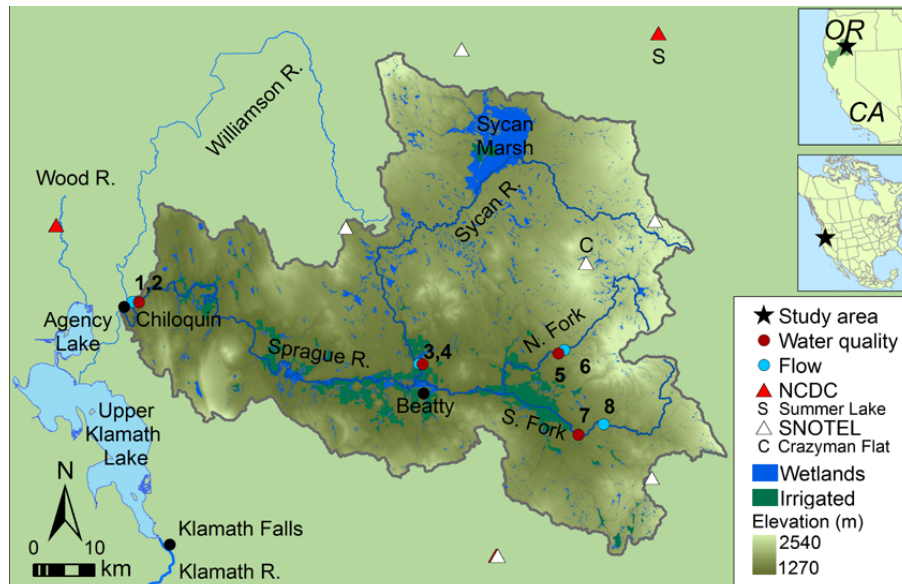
S

OR

CA

Williamson R.

Sycan Marsh

Wood R.

Sycan R.

C

1,2

Chiloquin

Agency Lake

Sprague R.

3,4

Beatty

N. Fork

5

6

Upper Klamath Lake

7

8

S. Fork

N

0 10 km

Klamath Falls

Klamath R.

Study area
Water quality
Flow
NCDC
S Summer Lake
SNOTEL
C Crazyman Flat
Wetlands
Irrigated
Elevation (m)
2540
1270